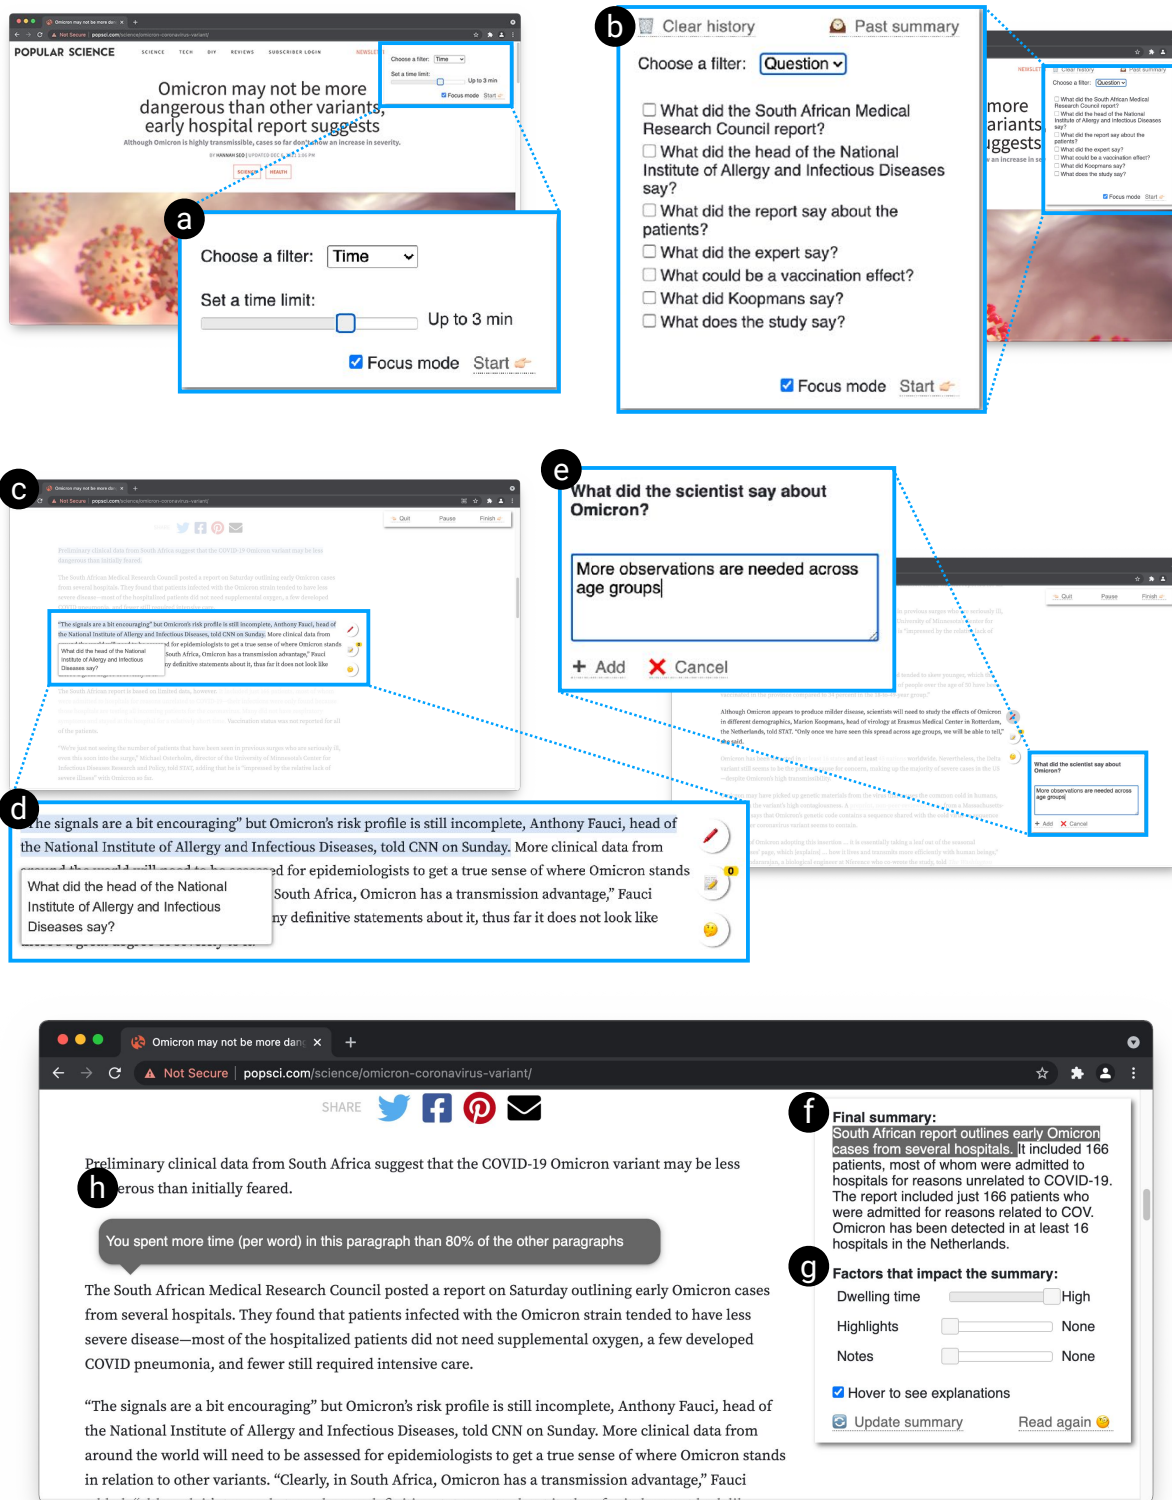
Omicron may not be more da × +

Not Secure | popsci.com/science/omicron-coronavirus-variant/

POPULAR SCIENCE SCIENCE TECH DIY REVIEWS SUBSCRIBER LOGIN NEWSLETTER

Omicron may not be more dangerous than other variants, early hospital report suggests

Although Omicron is highly transmissible, cases so far don't show an increase in severity.

BY HANNAH SEO | UPDATED DEC

SCIENCE HEALTH

Choose a filter: Time
Set a time limit: Up to 3 min
Focus mode Start

a

Choose a filter: Time

Set a time limit:

Up to 3 min

Focus mode Start

b

Clear history Past summary

Choose a filter: Question

What did the South African Medical Research Council report?

What did the head of the National Institute of Allergy and Infectious Diseases say?

What did the report say about the patients?

What did the expert say?

What could be a vaccination effect?

What did Koopmans say?

What does the study say?

Focus mode Start

more
ariants
ggests

c

Quit Pause Finish

SHARE

Preliminary clinical data from South Africa suggest that the COVID-19 Omicron variant may be less dangerous than initially feared.

"The signals are a bit encouraging" but Omicron's risk profile is still incomplete, Anthony Fauci, head of the National Institute of Allergy and Infectious Diseases, told CNN on Sunday. More clinical data from

What did the head of the National Institute of Allergy and Infectious Diseases say?

e

What did the scientist say about Omicron?

More observations are needed across age groups

+ Add ✗ Cancel

Quit Pause Finish

What did the scientist say about Omicron?
More observations are needed across age groups
+ Add ✗ Cancel

d

he signals are a bit encouraging" but Omicron's risk profile is still incomplete, Anthony Fauci, head of the National Institute of Allergy and Infectious Diseases, told CNN on Sunday. More clinical data from
d for epidemiologists to get a true sense of where Omicron stands
South Africa, Omicron has a transmission advantage," Fauci
ny definitive statements about it, thus far it does not look like

What did the head of the National Institute of Allergy and Infectious Diseases say?

0

Omicron may not be more dang ×  +

Not Secure | popsci.com/science/omicron-coronavirus-variant/

SHARE

f

Final summary:
South African report outlines early Omicron cases from several hospitals. It included 166 patients, most of whom were admitted to hospitals for reasons unrelated to COVID-19. The report included just 166 patients who were admitted for reasons related to COV. Omicron has been detected in at least 16 hospitals in the Netherlands.

h

Preliminary clinical data from South Africa suggest that the COVID-19 Omicron variant may be less dangerous than initially feared.

You spent more time (per word) in this paragraph than 80% of the other paragraphs

g

Factors that impact the summary:

Dwelling time High
Highlights None
Notes None

Hover to see explanations

Update summary Read again

The South African Medical Research Council posted a report on Saturday outlining early Omicron cases from several hospitals. They found that patients infected with the Omicron strain tended to have less severe disease—most of the hospitalized patients did not need supplemental oxygen, a few developed COVID pneumonia, and fewer still required intensive care.

"The signals are a bit encouraging" but Omicron's risk profile is still incomplete, Anthony Fauci, head of the National Institute of Allergy and Infectious Diseases, told CNN on Sunday. More clinical data from around the world will need to be assessed for epidemiologists to get a true sense of where Omicron stands in relation to other variants. "Clearly, in South Africa, Omicron has a transmission advantage," Fauci